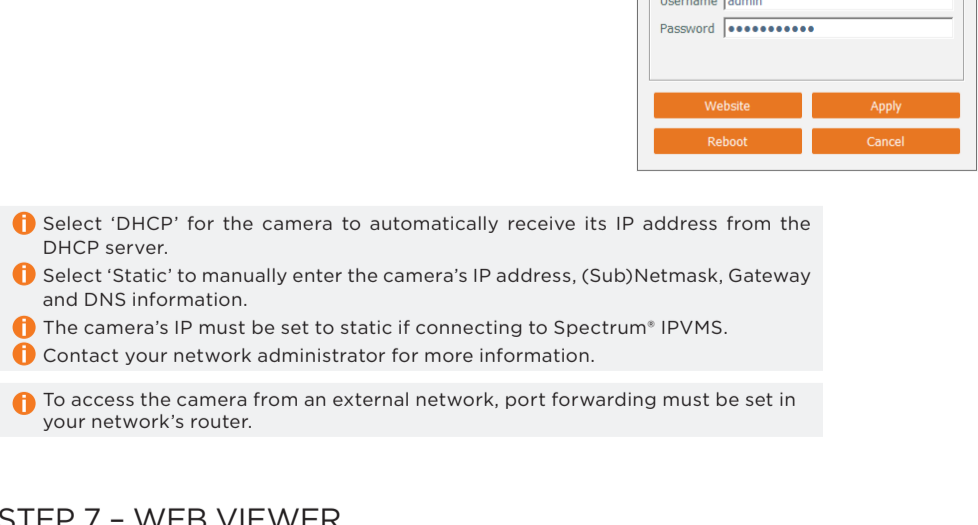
Username admin

Password ●●●●●●●●●●●

Website

Apply

Reboot

Cancel

Select ‘DHCP’ for the camera to automatically receive its IP address from the DHCP server.

Select ‘Static’ to manually enter the camera’s IP address, (Sub)Netmask, Gateway and DNS information.

The camera’s IP must be set to static if connecting to Spectrum® IPVMS.

Contact your network administrator for more information.

To access the camera from an external network, port forwarding must be set in your network’s router.

STEP 7 – WEB VIEWER